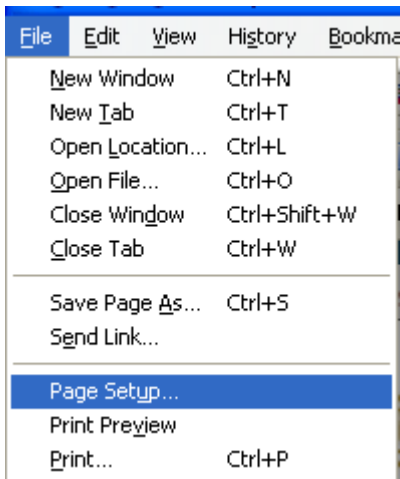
File Edit View History Bookma

New Window Ctrl+N
New Tab Ctrl+T
Open Location... Ctrl+L
Open File... Ctrl+O
Close Window Ctrl+Shift+W
Close Tab Ctrl+W

Save Page As... Ctrl+S
Send Link...

Page Setup...
Print Preview
Print... Ctrl+P